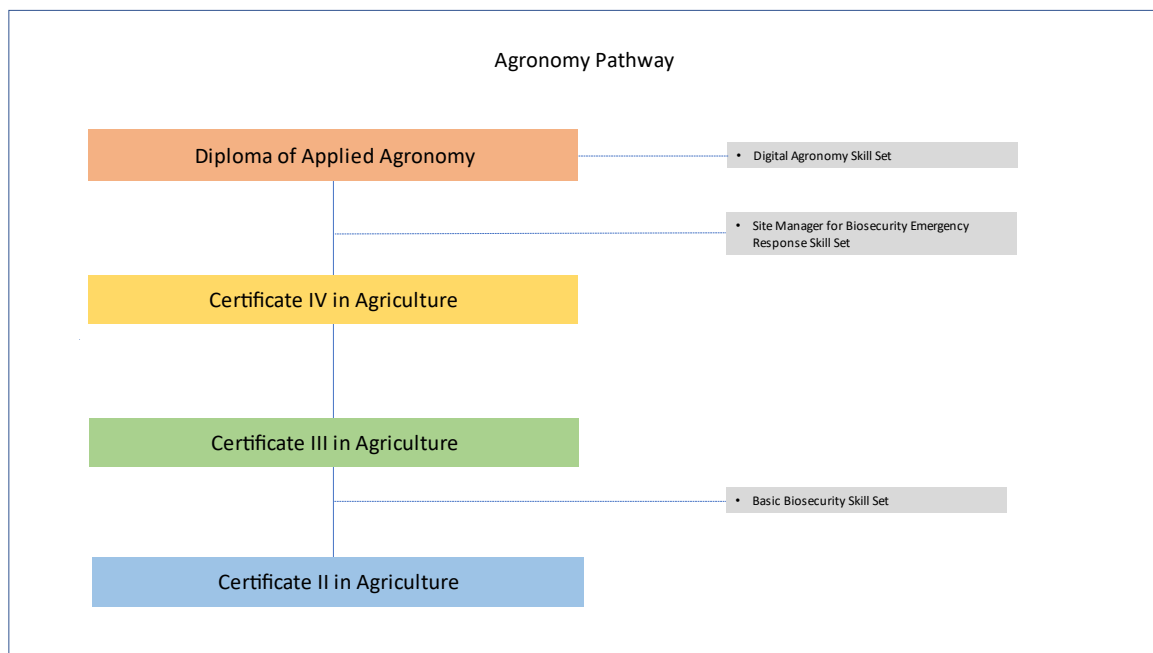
Agronomy Pathway

Diploma of Applied Agronomy

• Digital Agronomy Skill Set

• Site Manager for Biosecurity Emergency Response Skill Set

Certificate IV in Agriculture

Certificate III in Agriculture

• Basic Biosecurity Skill Set

Certificate II in Agriculture